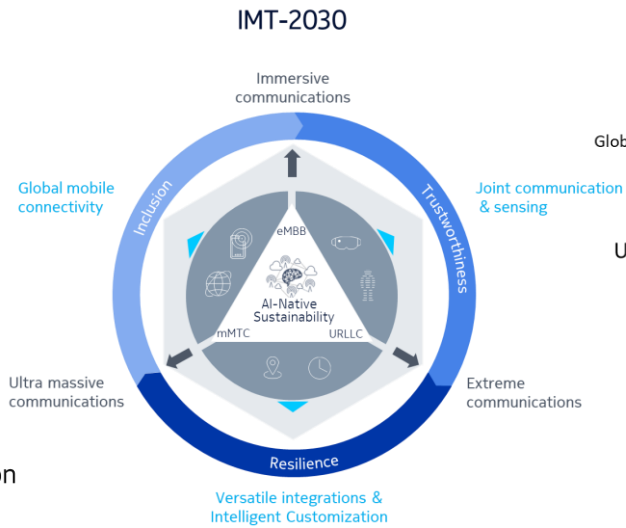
IMT-2030

Immersive communications

Glob

Global mobile connectivity

Inclusion

Trustworthiness

Joint communication & sensing

U

eMBB

AI-Native Sustainability

mMTC

URLLC

Ultra massive communications

Extreme communications

Resilience

on

Versatile integrations & Intelligent Customization